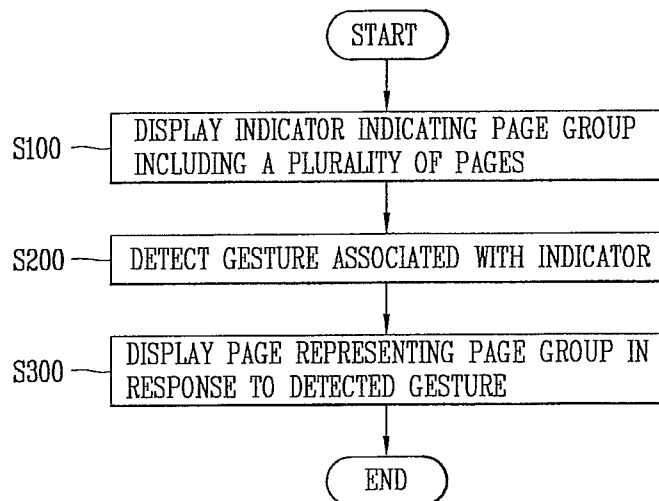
START

S100

DISPLAY INDICATOR INDICATING PAGE GROUP INCLUDING A PLURALITY OF PAGES

S200

DETECT GESTURE ASSOCIATED WITH INDICATOR

S300

DISPLAY PAGE REPRESENTING PAGE GROUP IN RESPONSE TO DETECTED GESTURE

END